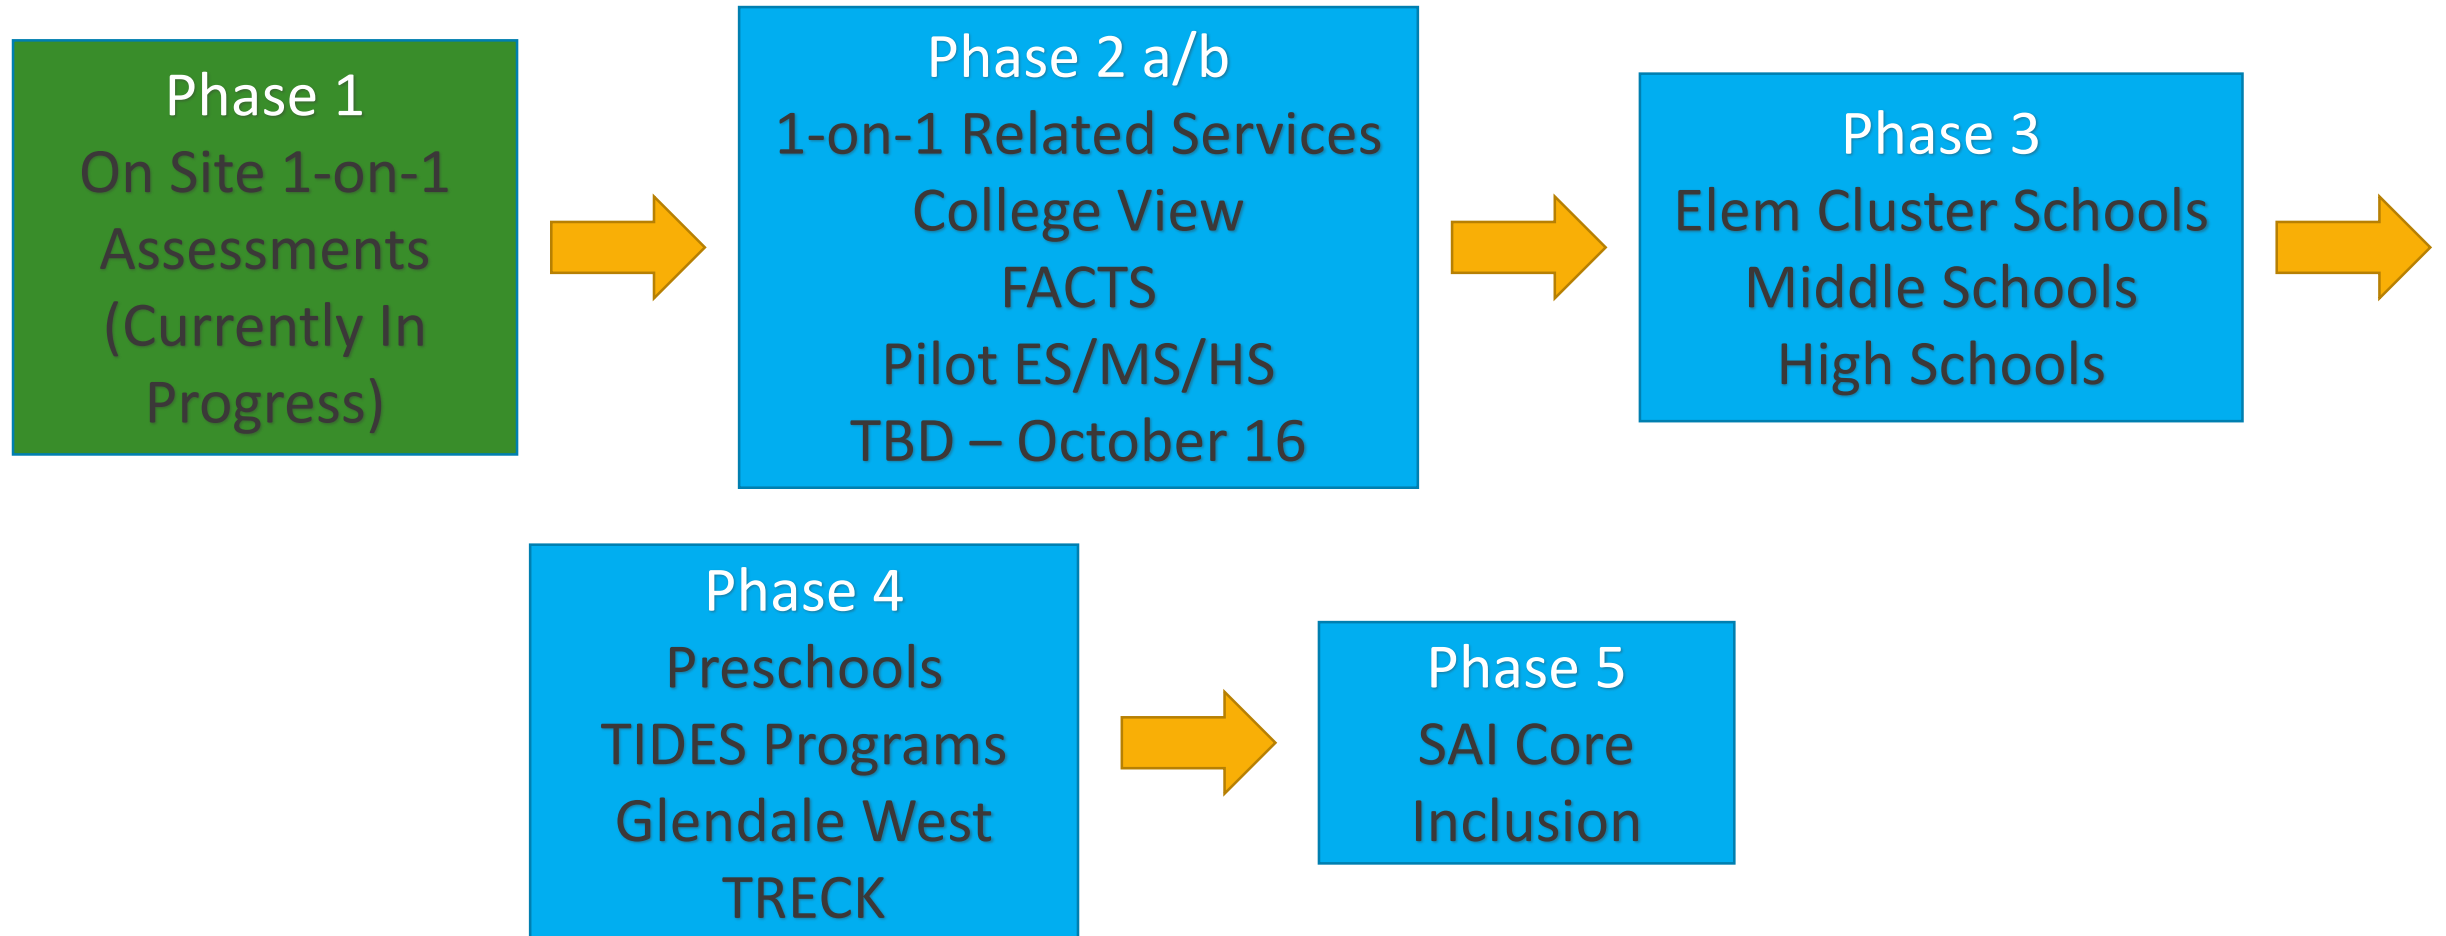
Phase 1
On Site 1-on-1 Assessments (Currently In Progress)

Phase 2 a/b
1-on-1 Related Services
College View
FACTS
Pilot ES/MS/HS
TBD – October 16

Phase 3
Elem Cluster Schools
Middle Schools
High Schools

Phase 4
Preschools
TIDES Programs
Glendale West
TRECK

Phase 5
SAI Core
Inclusion